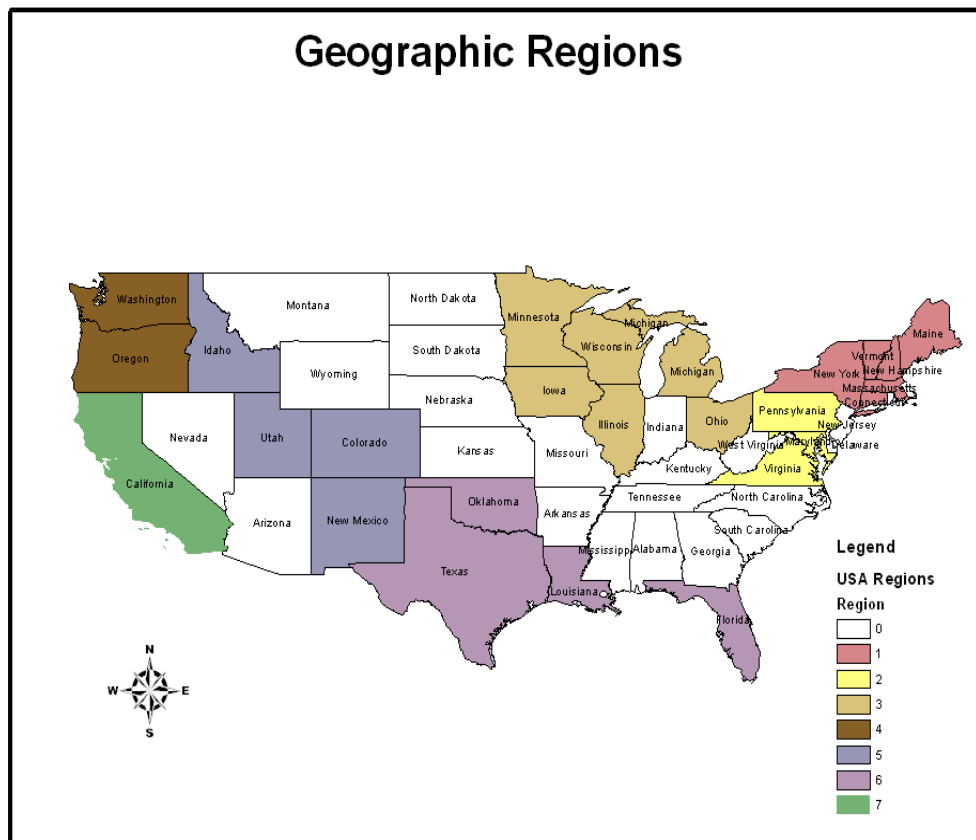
Geographic Regions

Washington
Oregon
Idaho
Montana
North Dakota
South Dakota
Wyoming
Minnesota
Michigan
Wisconsin
Michigan
Maine
Vermont
New Hampshire
New York
Massachusetts
Connecticut
Iowa
Nebraska
Nevada
Utah
Colorado
Illinois
Indiana
Ohio
Pennsylvania
New Jersey
Maryland
Delaware
West Virginia
Virginia
Kansas
Missouri
Kentucky
California
Oklahoma
Arkansas
Tennessee
North Carolina
Arizona
New Mexico
South Carolina
Mississippi
Alabama
Georgia
Texas
Louisiana
Florida

N
W
E
S

Legend
USA Regions
Region
0
1
2
3
4
5
6
7